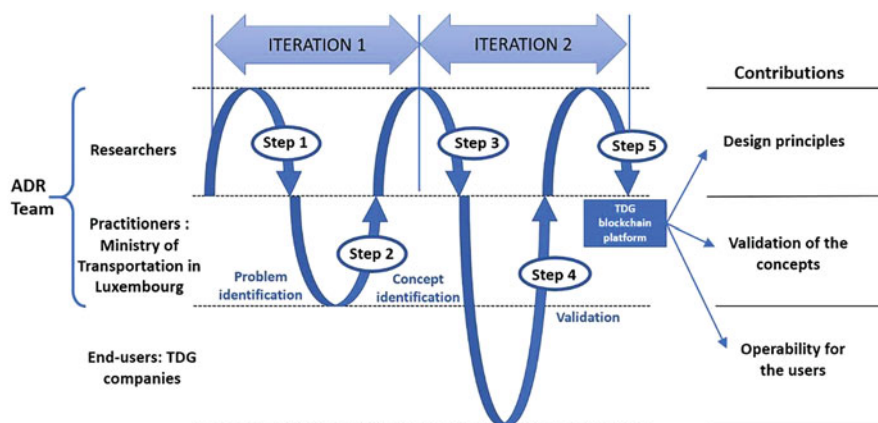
ITERATION 1

ITERATION 2

Contributions

ADR Team

Researchers

Practitioners : Ministry of Transportation in Luxembourg

End-users: TDG companies

Step 1

Step 2

Step 3

Step 4

Step 5

Problem identification

Concept identification

Validation

TDG blockchain platform

Design principles

Validation of the concepts

Operability for the users